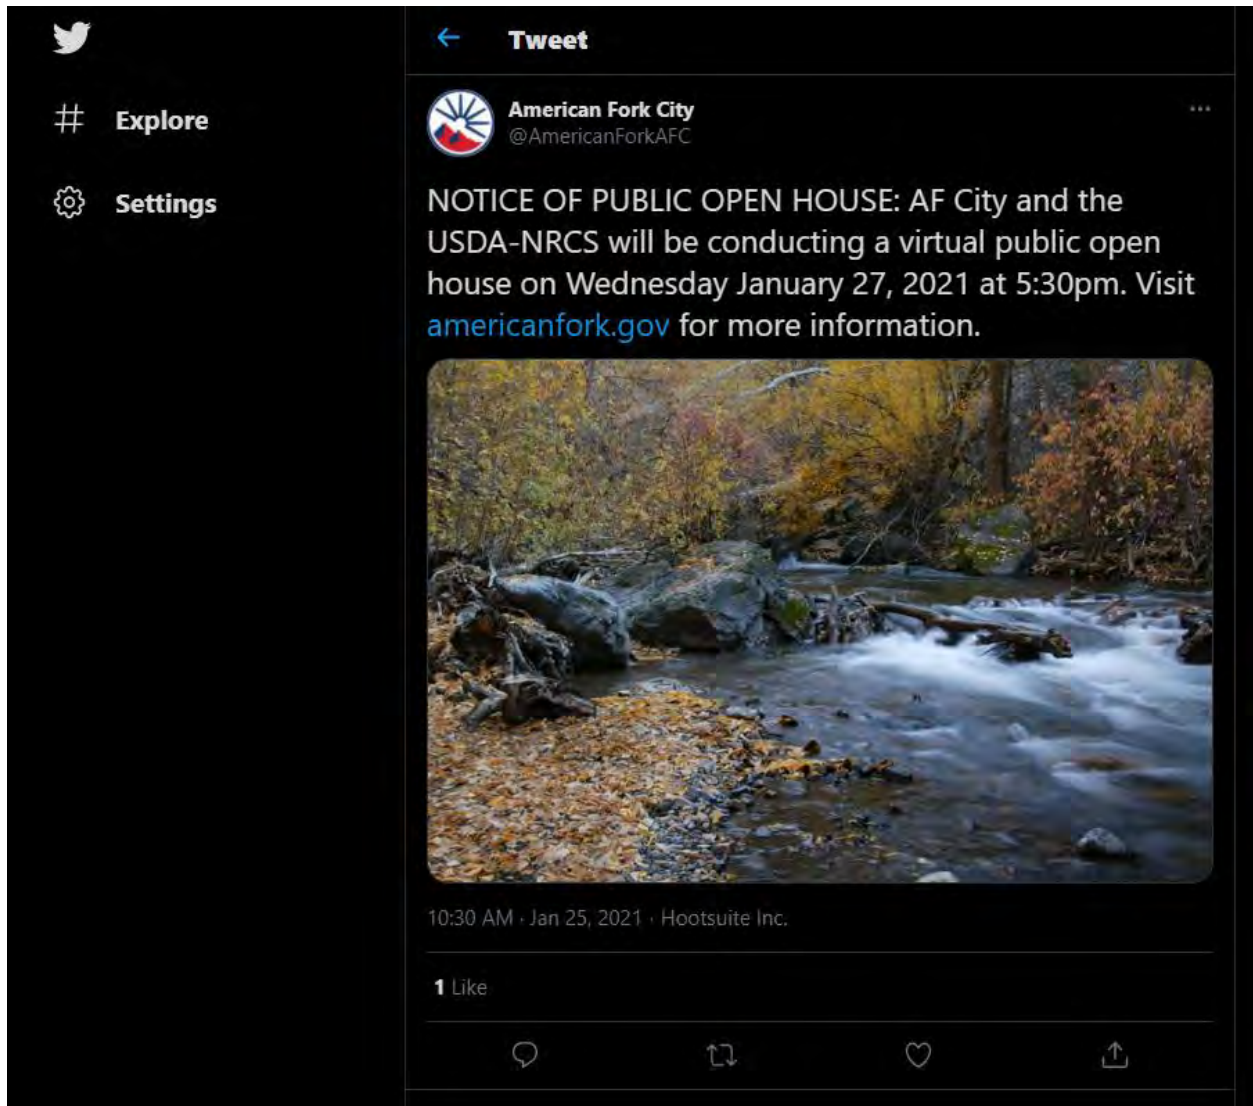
Explore

Settings

Tweet

American Fork City
@AmericanForkAFC

NOTICE OF PUBLIC OPEN HOUSE: AF City and the USDA-NRCS will be conducting a virtual public open house on Wednesday January 27, 2021 at 5:30pm. Visit americanfork.gov for more information.

10:30 AM · Jan 25, 2021 · Hootsuite Inc.

1 Like